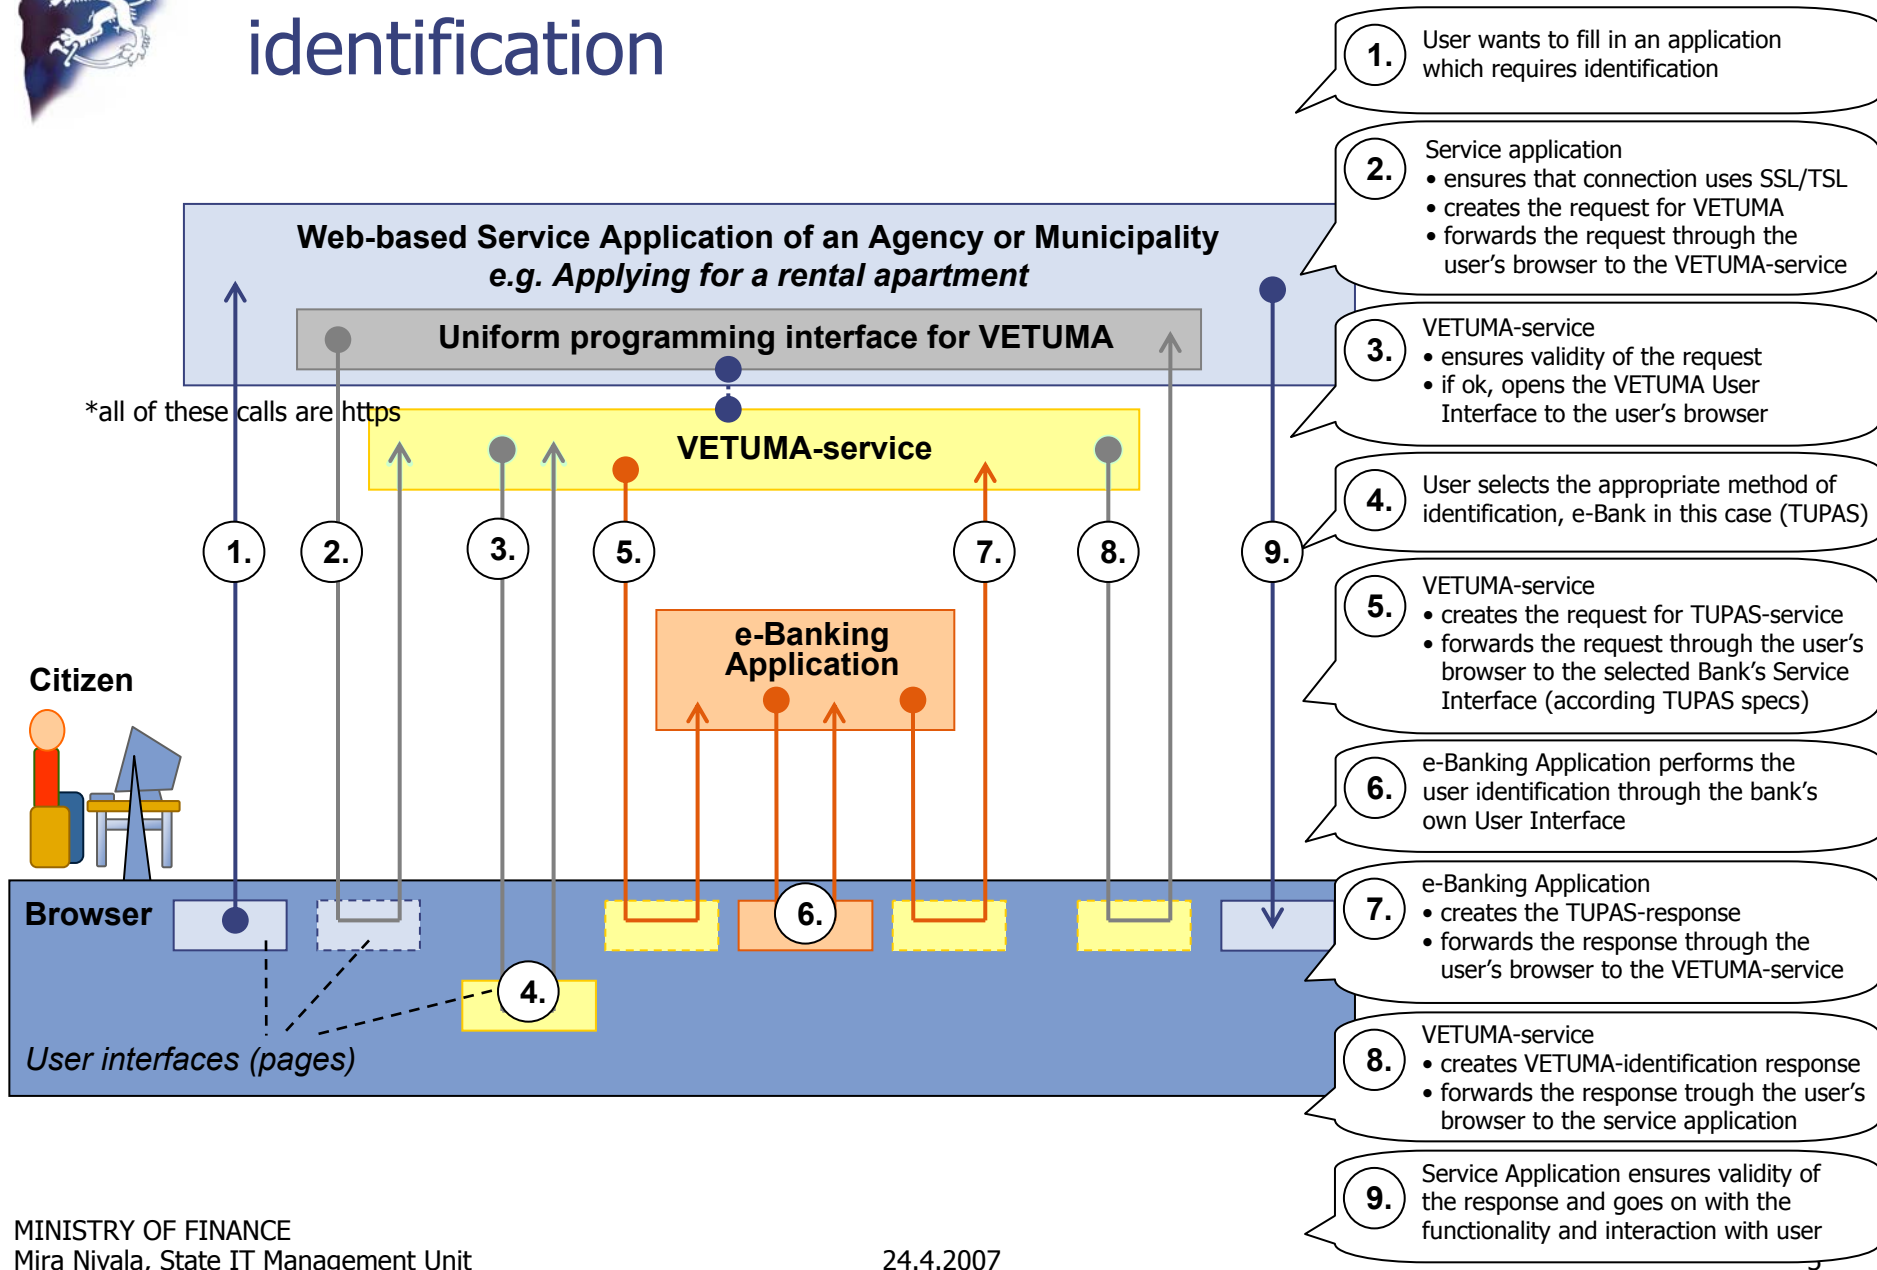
identification

Web-based Service Application of an Agency or Municipality
*e.g. Applying for a rental apartment*

Uniform programming interface for VETUMA

*all of these calls are https

VETUMA-service

1. 2. 3. 5. 7. 8. 9.

e-Banking Application

Citizen

Browser

6.

4.

*User interfaces (pages)*

1. User wants to fill in an application which requires identification

2. Service application
• ensures that connection uses SSL/TSL
• creates the request for VETUMA
• forwards the request through the user's browser to the VETUMA-service

3. VETUMA-service
• ensures validity of the request
• if ok, opens the VETUMA User Interface to the user's browser

4. User selects the appropriate method of identification, e-Bank in this case (TUPAS)

5. VETUMA-service
• creates the request for TUPAS-service
• forwards the request through the user's browser to the selected Bank's Service Interface (according TUPAS specs)

6. e-Banking Application performs the user identification through the bank's own User Interface

7. e-Banking Application
• creates the TUPAS-response
• forwards the response through the user's browser to the VETUMA-service

8. VETUMA-service
• creates VETUMA-identification response
• forwards the response trough the user's browser to the service application

9. Service Application ensures validity of the response and goes on with the functionality and interaction with user

MINISTRY OF FINANCE
Mira Nivala, State IT Management Unit

24.4.2007

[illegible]